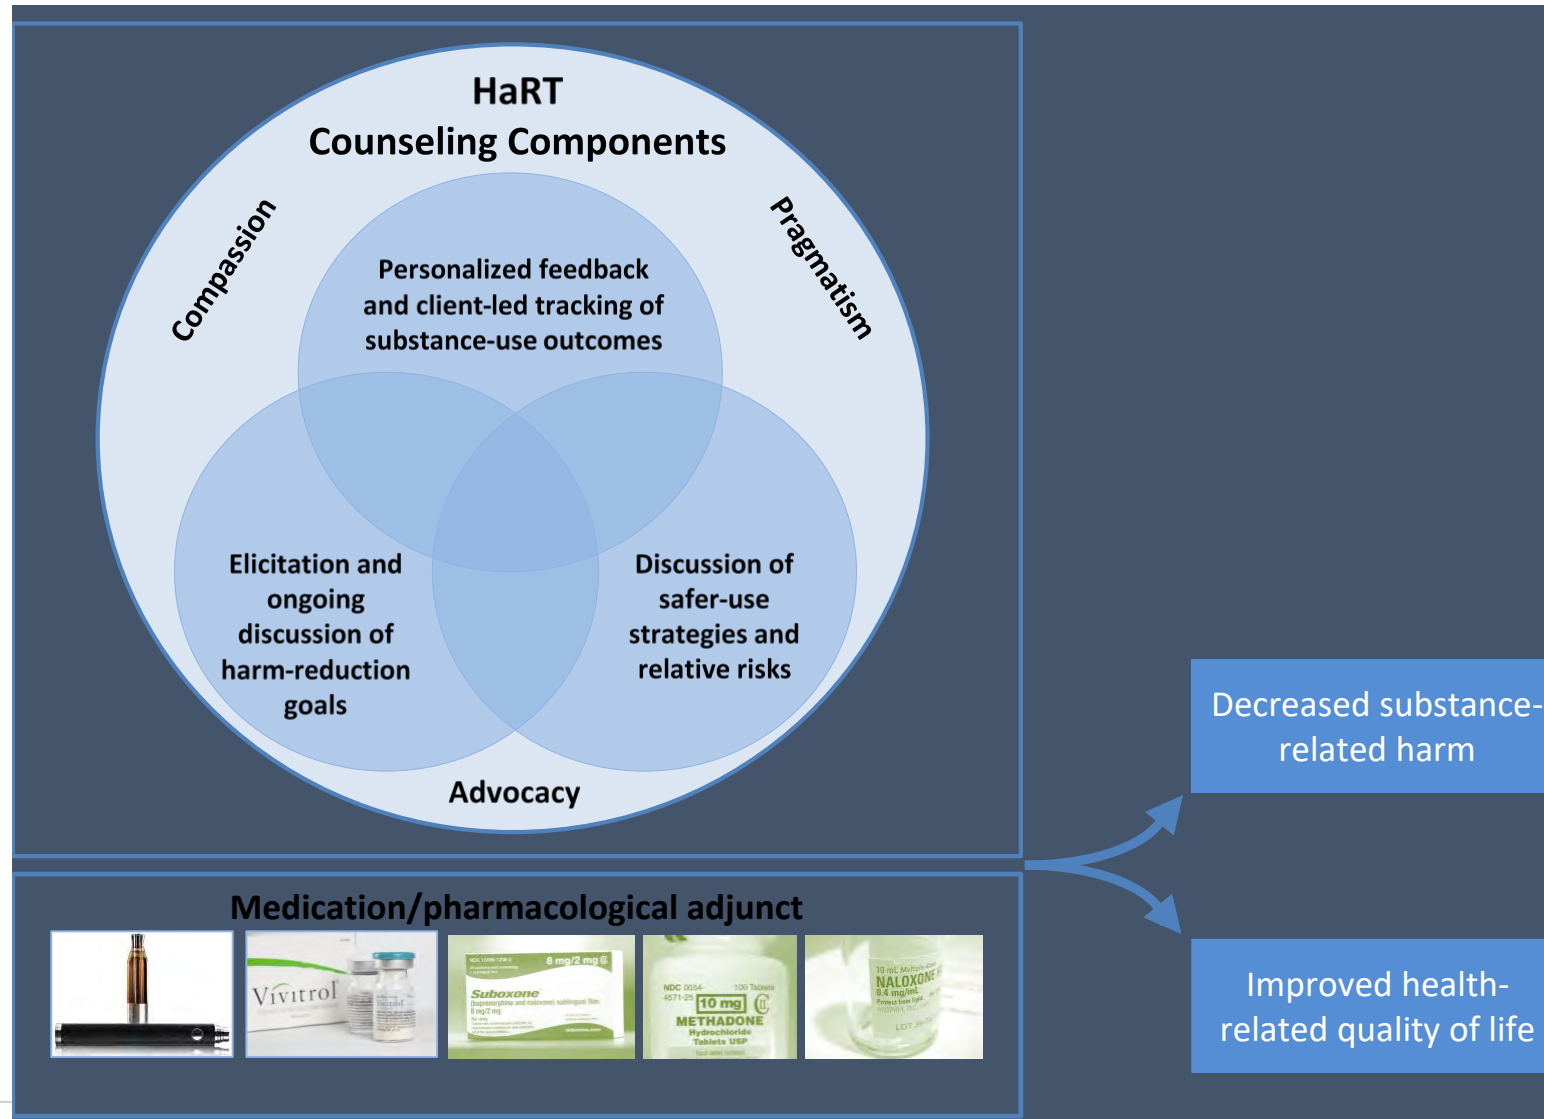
HaRT
Counseling Components

Compassion

Pragmatism

Personalized feedback and client-led tracking of substance-use outcomes

Elicitation and ongoing discussion of harm-reduction goals

Discussion of safer-use strategies and relative risks

Advocacy

Medication/pharmacological adjunct

Vivitrol

8 mg/2 mg
Suboxone

10 mg
METHADONE
Hydrochloride
Tablets USP

NALOXONE
0.4 mg/mL

Decreased substance-related harm

Improved health-related quality of life